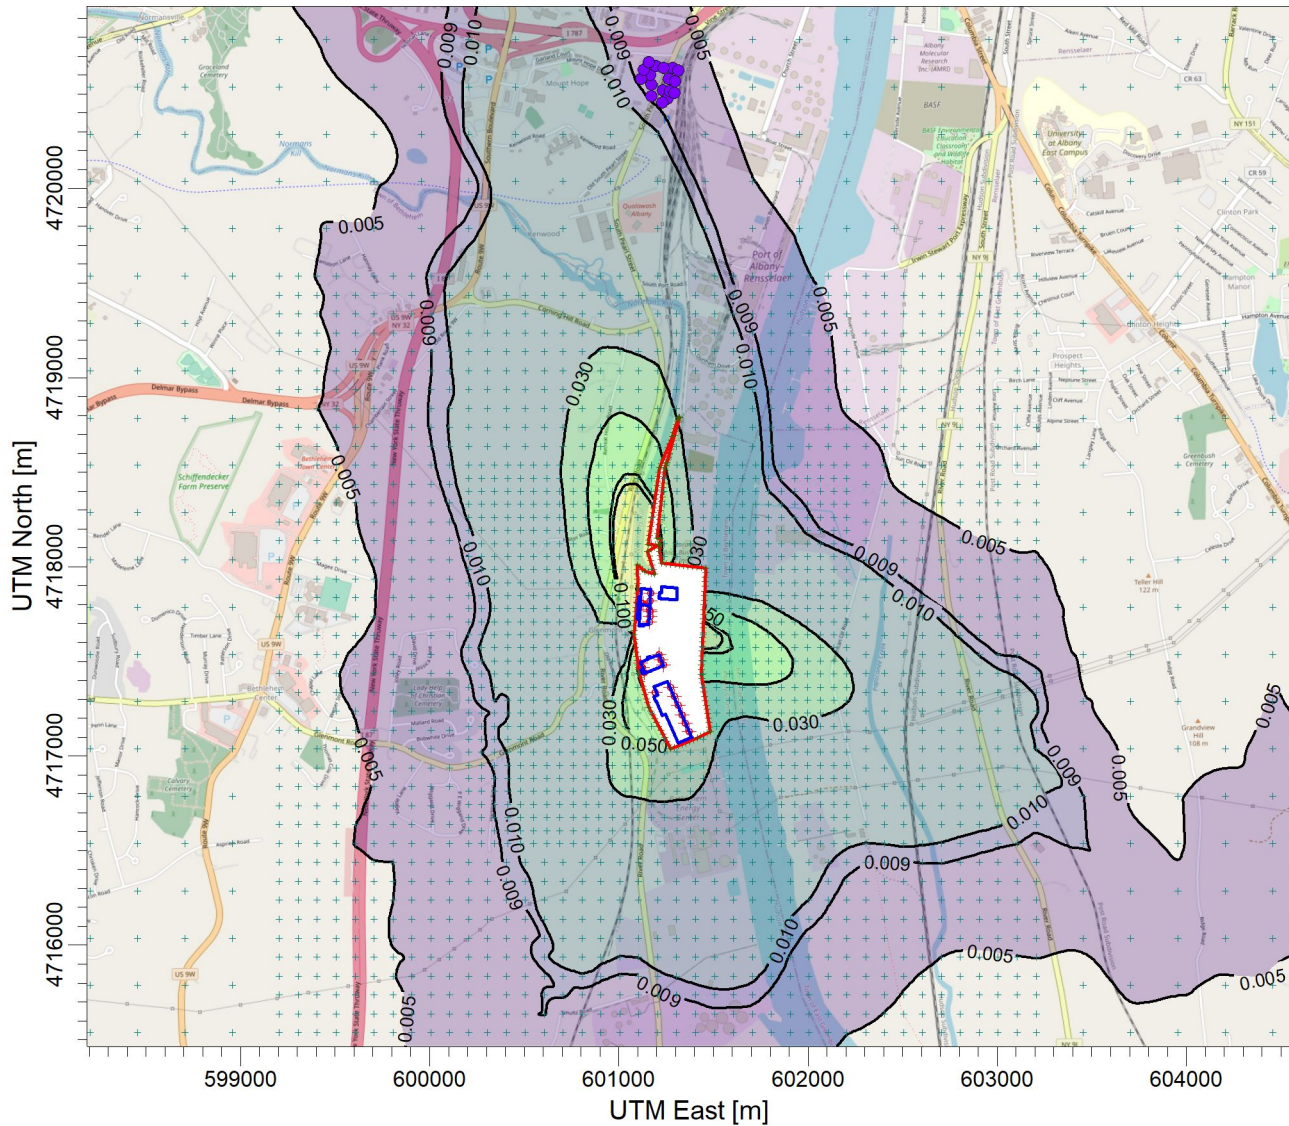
UTM North [m]

4720000
4719000
4718000
4717000
4716000

UTM East [m]

599000
600000
601000
602000
603000
604000

0.005
0.009
0.010
0.005
0.009
0.010
0.005
0.009
0.010
0.005
0.030
0.030
0.050
0.100
0.030
0.050
0.030
0.005
0.009
0.010
0.010
0.009
0.005
0.010
0.009
0.005
0.009
0.010
0.005
0.009
0.010
0.005
0.005
0.005

Normansville
Graceland Cemetery
Normans Kill
Mount Hope
Kenwood
Port of Albany-Rensselaer
Delmar Bypass
Schiffendecker Farm Preserve
Bethlehem Center
Calvary Cemetery
BASF
Albany Molecular Research Inc. (AMRI)
University at Albany East Campus
Rensselaer
Clinton Park
Hampton Manor
Clinton Heights
Prospect Heights
Greenbush Cemetery
Teller Hill 122 m
Grandview Hill 108 m
Delmar Bypass
I 787
US 9W
NY 32
NY 9J
NY 151
CR 63
CR 59
US 9W